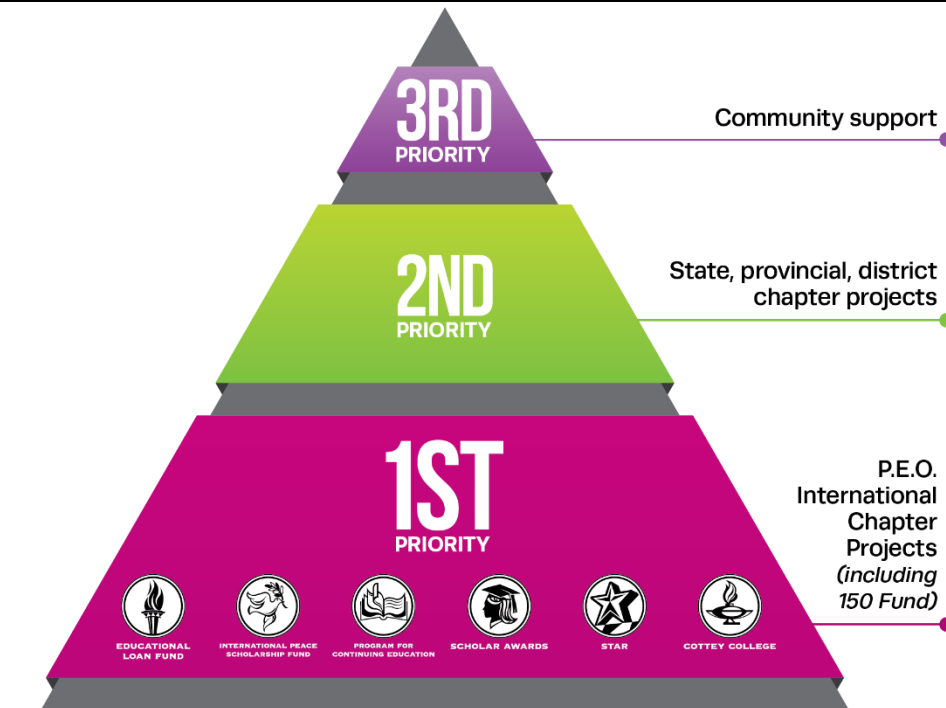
3RD
PRIORITY

Community support

2ND
PRIORITY

State, provincial, district chapter projects

1ST
PRIORITY

EDUCATIONAL LOAN FUND

INTERNATIONAL PEACE SCHOLARSHIP FUND

PROGRAM FOR CONTINUING EDUCATION

SCHOLAR AWARDS

STAR

COTTEY COLLEGE

P.E.O. International Chapter Projects *(including 150 Fund)*